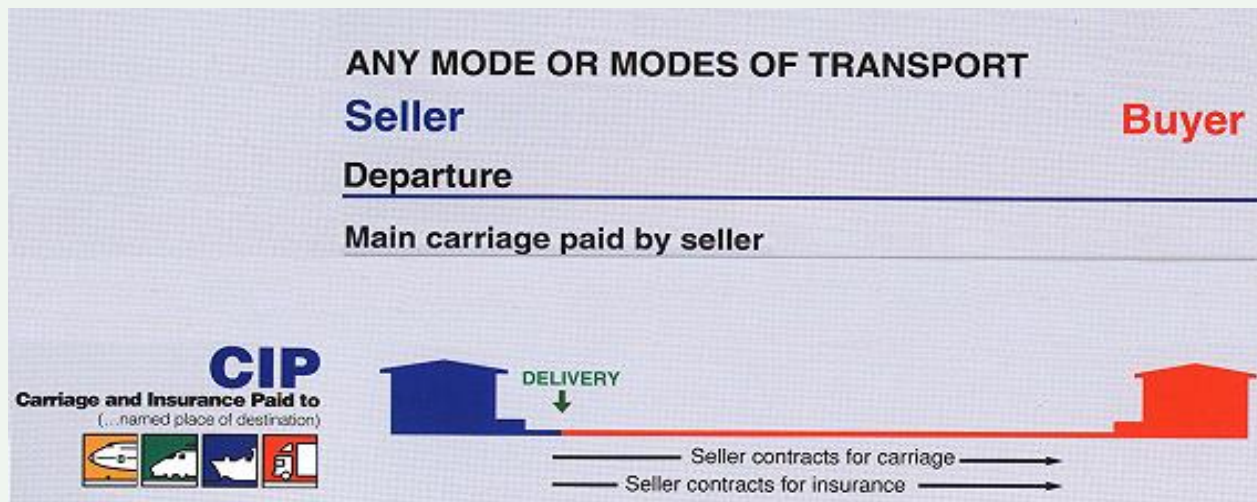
ANY MODE OR MODES OF TRANSPORT

Seller

Buyer

Departure

Main carriage paid by seller

CIP

Carriage and Insurance Paid to

(...named place of destination)

DELIVERY

Seller contracts for carriage

Seller contracts for insurance